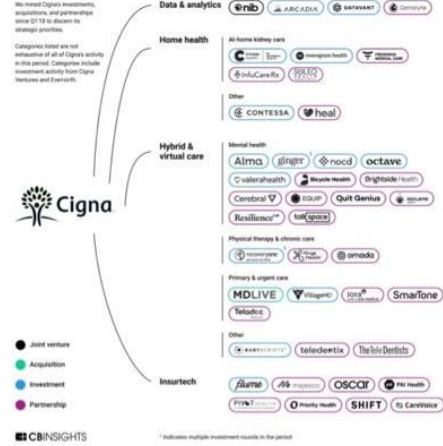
Data & analytics

Home health

Hybrid & virtual care

Insurtech

Cigna

CONTESSA

heal

Alma

ginger

octave

Cerebral

Quit Genius

Resilience

talkspace

MDLIVE

SmarTone

Teladoc

teladentix

TheTeleDentists

OSCAR

SHIFT

CBINSIGHTS